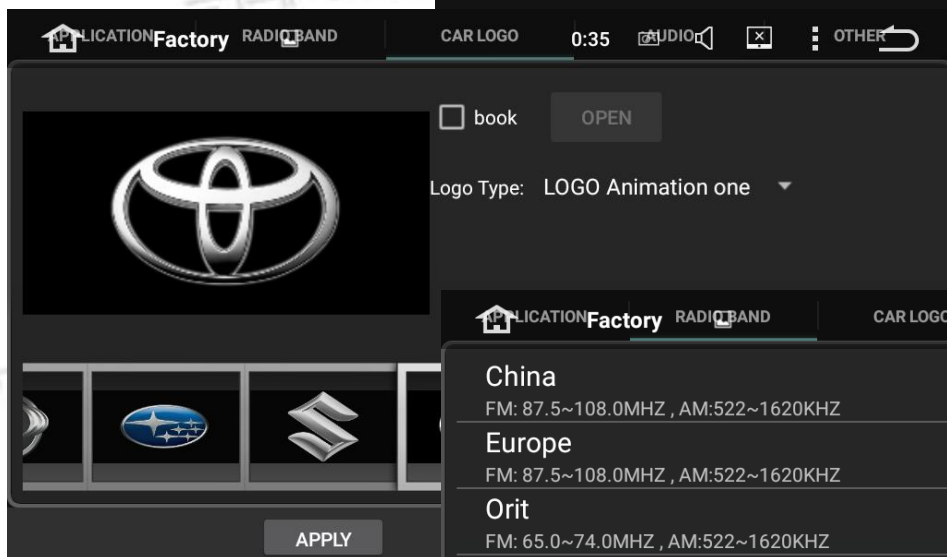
APPLICATION Factory RADIO BAND CAR LOGO 0:35 AUDIO OTHER

book OPEN

Logo Type: LOGO Animation one

APPLICATION Factory RADIO BAND CAR LOGO

China
FM: 87.5~108.0MHZ , AM:522~1620KHZ

Europe
FM: 87.5~108.0MHZ , AM:522~1620KHZ

Orit
FM: 65.0~74.0MHZ , AM:522~1620KHZ

APPLY